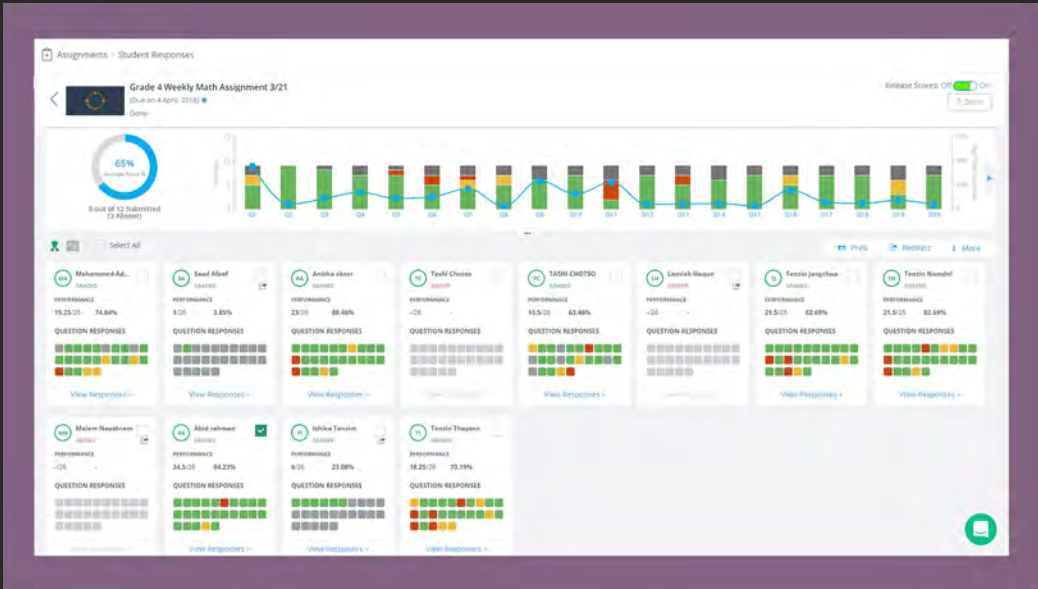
Assignments > Student Responses

Grade 4 Weekly Math Assignment 3/21
(Due on 4 April, 2018)
Done

Release Scores: Off On

65%
Average Class %

9 out of 12 Submitted
(3 Absent)

Q1 Q2 Q3 Q4 Q5 Q6 Q7 Q8 Q9 Q10 Q11 Q12 Q13 Q14 Q15 Q16 Q17 Q18 Q19 Q20

Select All

Print Redirect More

Mohammed Ad...
GRADED
PERFORMANCE
19.25/26 74.04%
QUESTION RESPONSES
View Responses >

Saad Afzal
GRADED
PERFORMANCE
1/26 3.85%
QUESTION RESPONSES
View Responses >

Anisha akter
GRADED
PERFORMANCE
23/26 88.46%
QUESTION RESPONSES
View Responses >

Tashi Chozo
ABSENT
PERFORMANCE
-/26 -
QUESTION RESPONSES

TASHI CHOTSO
GRADED
PERFORMANCE
16.5/26 63.46%
QUESTION RESPONSES
View Responses >

Lamiah Haque
ABSENT
PERFORMANCE
-/26 -
QUESTION RESPONSES

Tenzin Jangchup
GRADED
PERFORMANCE
21.5/26 82.69%
QUESTION RESPONSES
View Responses >

Tenzin Namdol
GRADED
PERFORMANCE
21.5/26 82.69%
QUESTION RESPONSES
View Responses >

Maleen Nawshram
ABSENT
PERFORMANCE
-/26 -
QUESTION RESPONSES

Abid rahman
GRADED
PERFORMANCE
24.5/26 94.23%
QUESTION RESPONSES
View Responses >

Ishika Tanzim
GRADED
PERFORMANCE
6/26 23.08%
QUESTION RESPONSES
View Responses >

Tenzin Thupten
GRADED
PERFORMANCE
18.25/26 70.19%
QUESTION RESPONSES
View Responses >